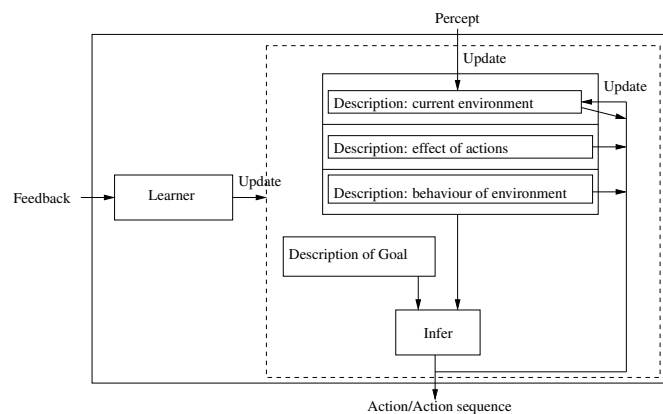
Percept

Update

Update

Description: current environment

Description: effect of actions

Description: behaviour of environment

Feedback

Learner

Update

Description of Goal

Infer

Action/Action sequence